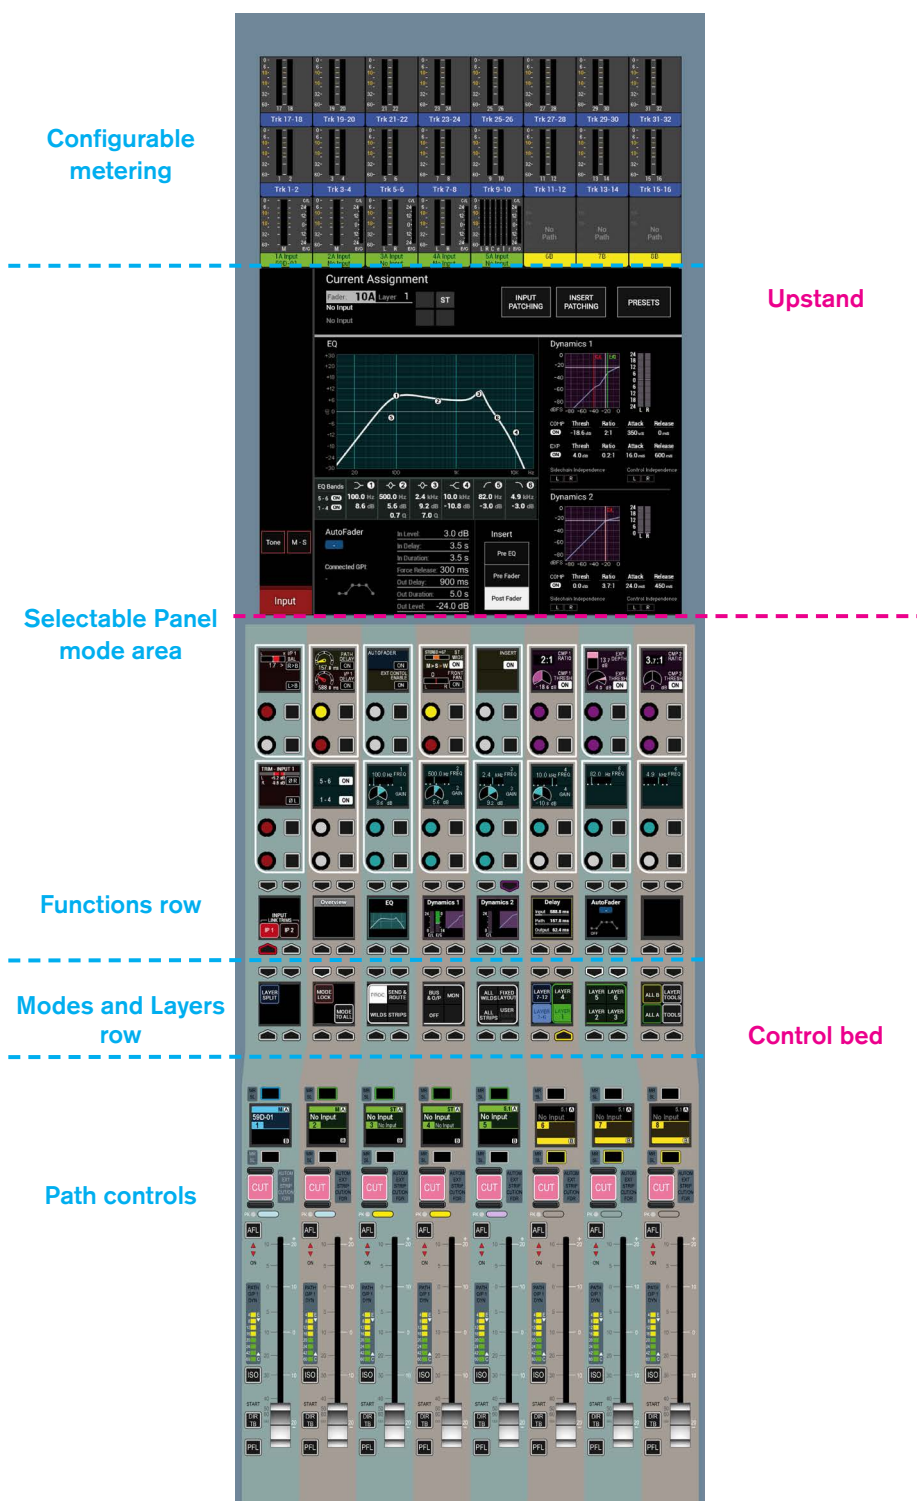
Configurable metering

Upstand

Selectable Panel mode area

Functions row

Modes and Layers row

Control bed

Path controls

Trk 17-18
Trk 19-20
Trk 21-22
Trk 23-24
Trk 25-26
Trk 27-28
Trk 29-30
Trk 31-32
Trk 1-2
Trk 3-4
Trk 5-6
Trk 7-8
Trk 9-10
Trk 11-12
Trk 13-14
Trk 15-16
No Path
No Path
No Path

Current Assignment
Fader 10A Layer 1
No Input
No Input
ST
INPUT PATCHING
INSERT PATCHING
PRESETS

EQ
Dynamics 1
Dynamics 2
EQ Bands
100.0 Hz
500.0 Hz
2.4 kHz
10.0 kHz
82.0 Hz
4.9 kHz

Tone
M-S
Input

AutoFader
Connected GPI
In Level 3.0 dB
In Delay 3.5 s
In Duration 3.5 s
Force Release 300 ms
Out Delay 900 ms
Out Duration 5.0 s
Out Level -24.0 dB

Insert
Pre EQ
Pre Fader
Post Fader

Overview
EQ
Dynamics 1
Dynamics 2
Delay
AutoFader

CUT
AFL
ISO
PFL